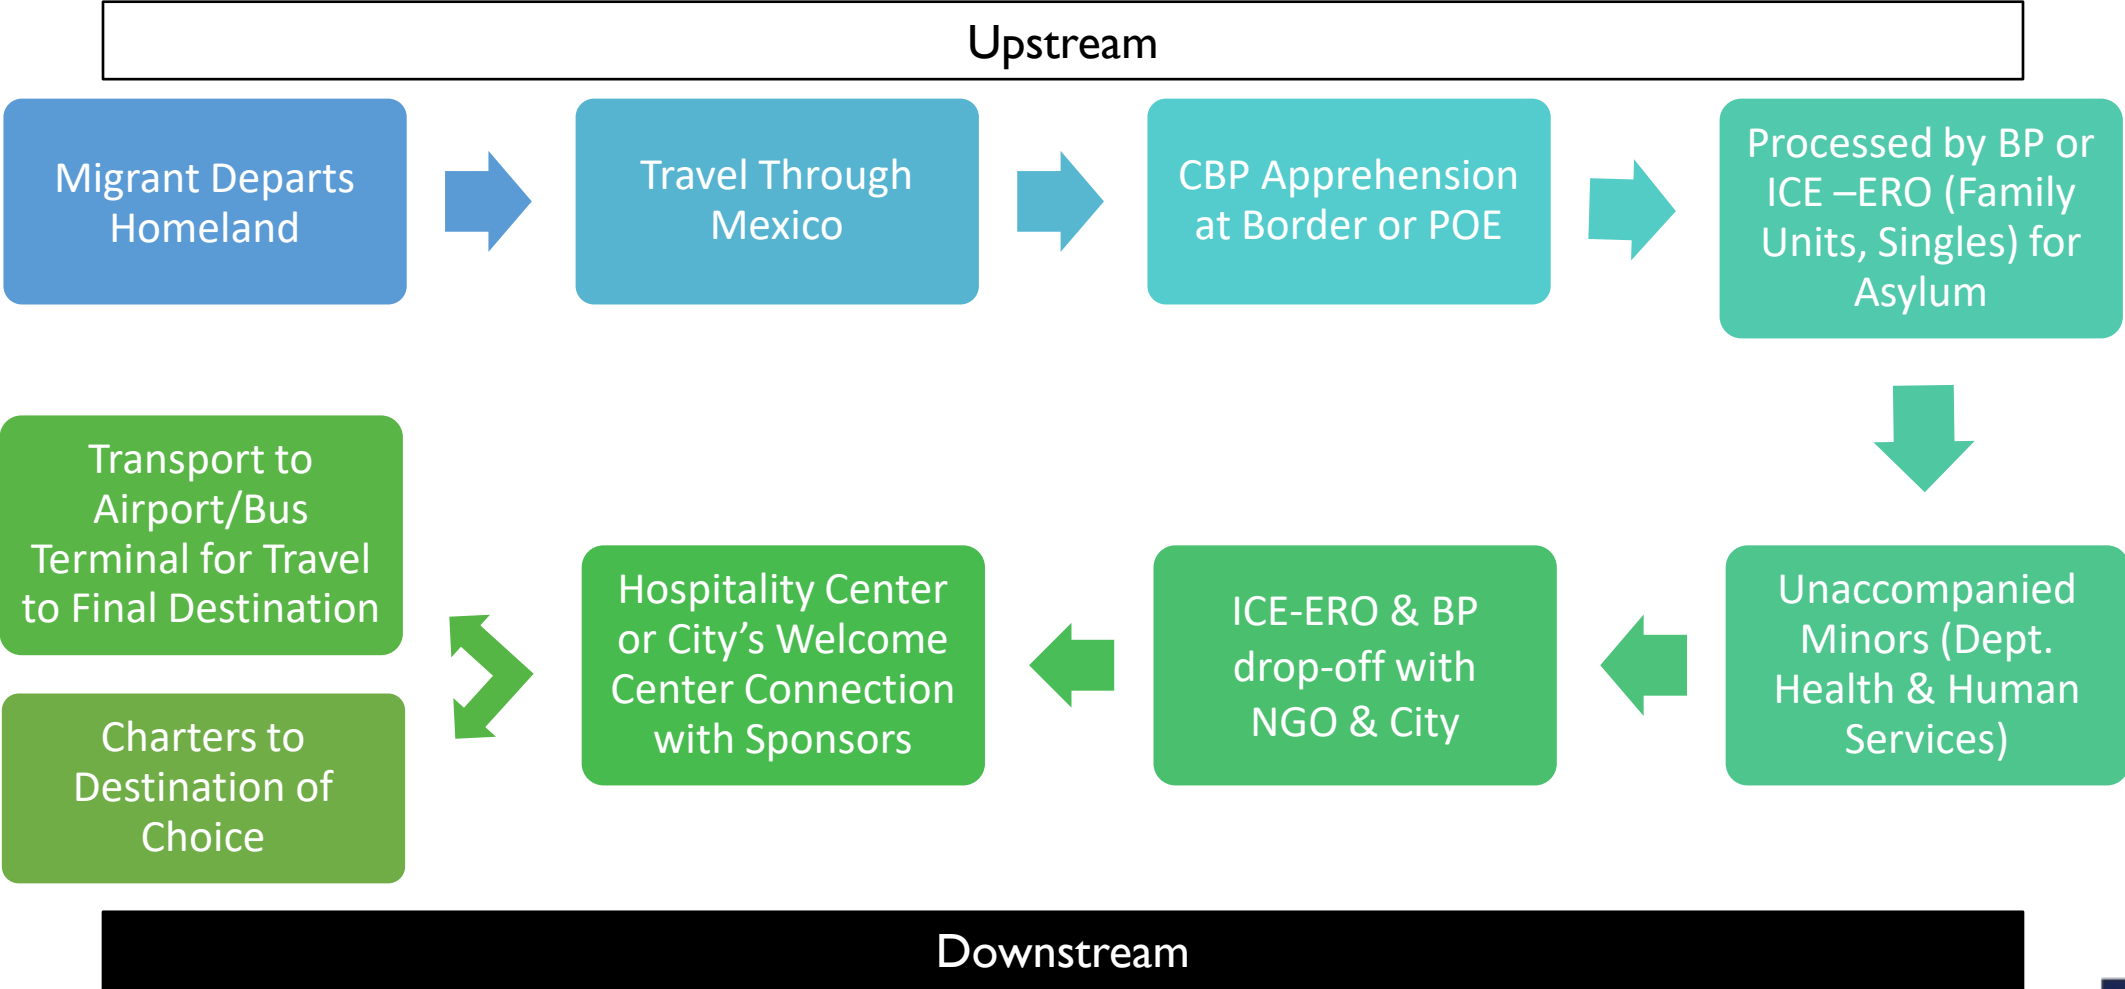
Upstream

Migrant Departs Homeland

Travel Through Mexico

CBP Apprehension at Border or POE

Processed by BP or ICE –ERO (Family Units, Singles) for Asylum

Unaccompanied Minors (Dept. Health & Human Services)

ICE-ERO & BP drop-off with NGO & City

Hospitality Center or City’s Welcome Center Connection with Sponsors

Transport to Airport/Bus Terminal for Travel to Final Destination

Charters to Destination of Choice

Downstream